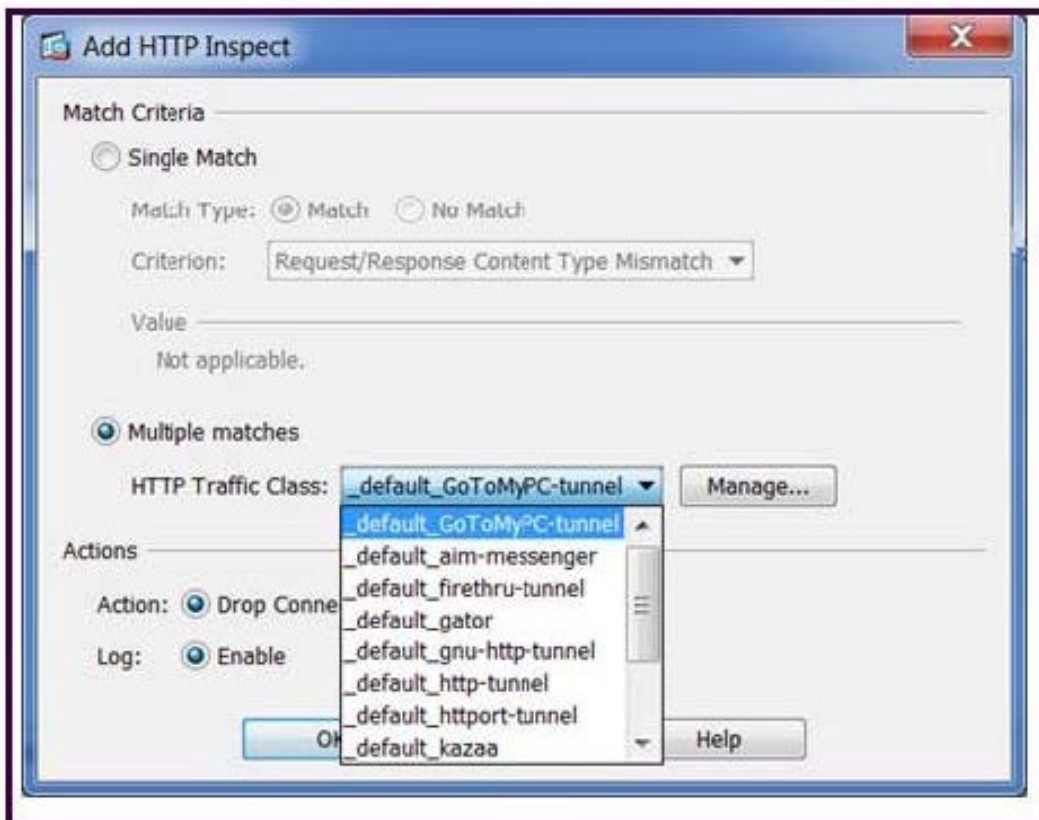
Add HTTP Inspect

Match Criteria

Single Match

Match Type: Match No Match

Criterion: Request/Response Content Type Mismatch

Value

Not applicable.

Multiple matches

HTTP Traffic Class: _default_GoToMyPC-tunnel Manage...

_default_GoToMyPC-tunnel
_default_aim-messenger
_default_firethru-tunnel
_default_gator
_default_gnu-http-tunnel
_default_http-tunnel
_default_httport-tunnel
_default_kazaa

Actions

Action: Drop Conne

Log: Enable

OK Help